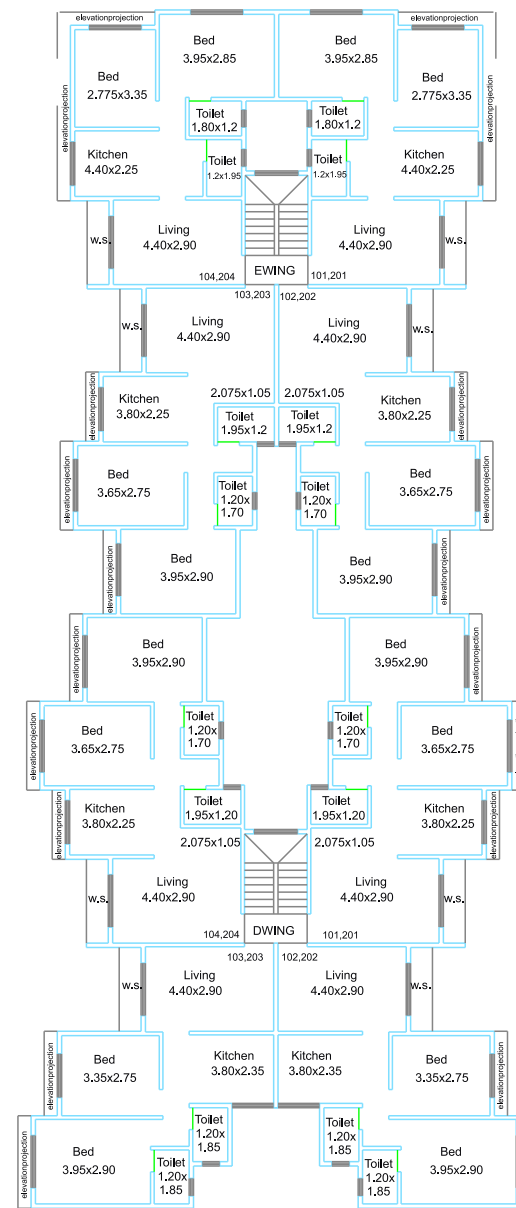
elevationprojection
elevationprojection
Bed
3.95x2.85
Bed
3.95x2.85
Bed
2.775x3.35
Bed
2.775x3.35
elevationprojection
elevationprojection
Toilet
1.80x1.2
Toilet
1.80x1.2
Kitchen
4.40x2.25
Toilet
1.2x1.95
Toilet
1.2x1.95
Kitchen
4.40x2.25
w.s.
Living
4.40x2.90
Living
4.40x2.90
w.s.
104,204
EWING
101,201
103,203
102,202
w.s.
Living
4.40x2.90
Living
4.40x2.90
w.s.
2.075x1.05
2.075x1.05
elevationprojection
Kitchen
3.80x2.25
Toilet
1.95x1.2
Toilet
1.95x1.2
Kitchen
3.80x2.25
elevationprojection
elevationprojection
Bed
3.65x2.75
Toilet
1.20x
1.70
Toilet
1.20x
1.70
Bed
3.65x2.75
elevationprojection
elevationprojection
Bed
3.95x2.90
Bed
3.95x2.90
elevationprojection
elevationprojection
Bed
3.95x2.90
Bed
3.95x2.90
elevationprojection
elevationprojection
Bed
3.65x2.75
Toilet
1.20x
1.70
Toilet
1.20x
1.70
Bed
3.65x2.75
elevationprojection
elevationprojection
Kitchen
3.80x2.25
Toilet
1.95x1.20
Toilet
1.95x1.20
Kitchen
3.80x2.25
elevationprojection
2.075x1.05
2.075x1.05
w.s.
Living
4.40x2.90
Living
4.40x2.90
w.s.
104,204
DWING
101,201
103,203
102,202
w.s.
Living
4.40x2.90
Living
4.40x2.90
w.s.
elevationprojection
Bed
3.35x2.75
Kitchen
3.80x2.35
Kitchen
3.80x2.35
Bed
3.35x2.75
elevationprojection
Toilet
1.20x
1.85
Toilet
1.20x
1.85
elevationprojection
Bed
3.95x2.90
Toilet
1.20x
1.85
Toilet
1.20x
1.85
Bed
3.95x2.90